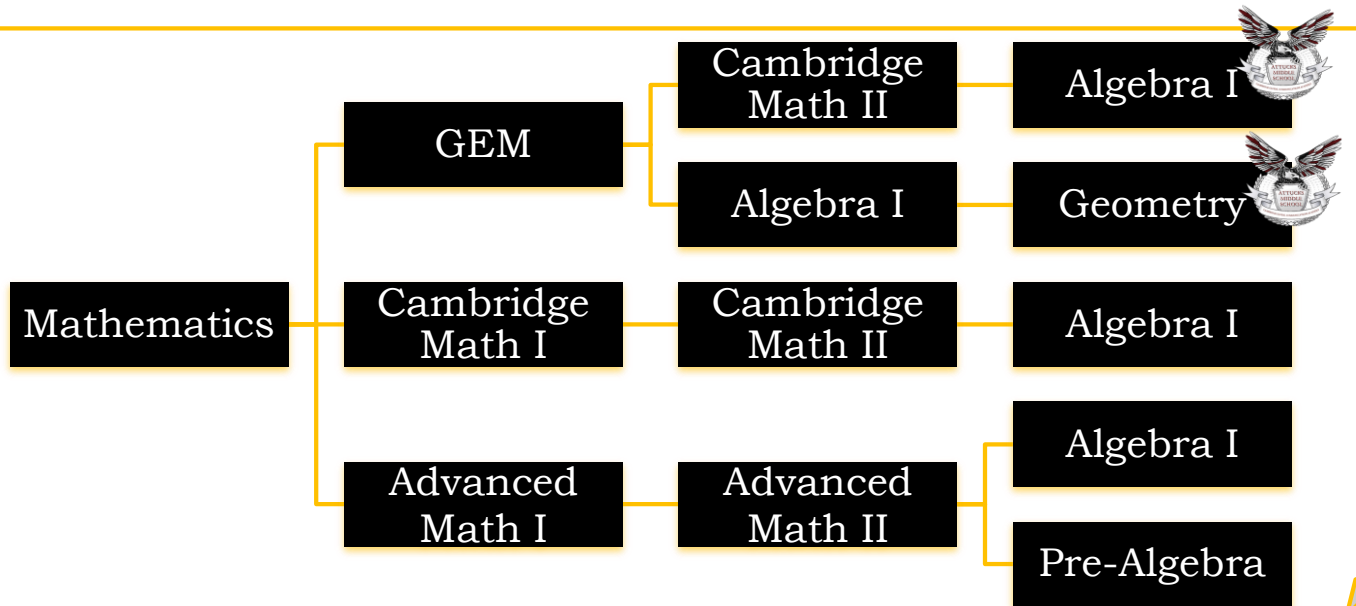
Mathematics

GEM

Cambridge Math II

Algebra I

Algebra I

Geometry

Cambridge Math I

Cambridge Math II

Algebra I

Advanced Math I

Advanced Math II

Algebra I

Pre-Algebra

ATTUCKS MIDDLE SCHOOL

ATTUCKS MIDDLE SCHOOL